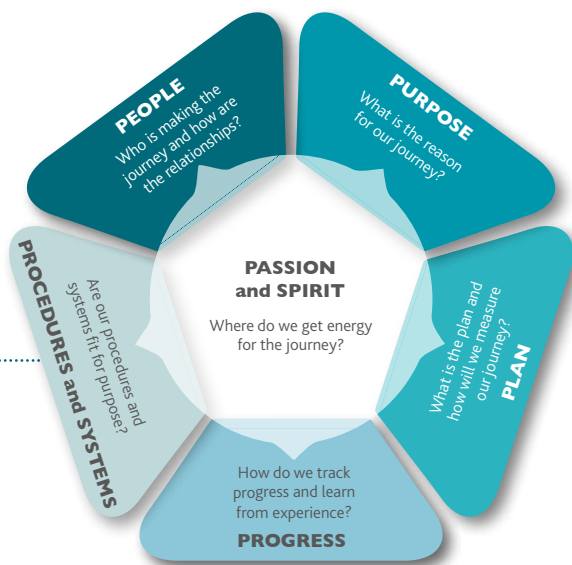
PEOPLE
Who is making the journey and how are the relationships?

PURPOSE
What is the reason for our journey?

PASSION and SPIRIT
Where do we get energy for the journey?

PLAN
What is the plan and how will we measure our journey?

PROGRESS
How do we track progress and learn from experience?

PROCEDURES and SYSTEMS
Are our procedures and systems fit for purpose?